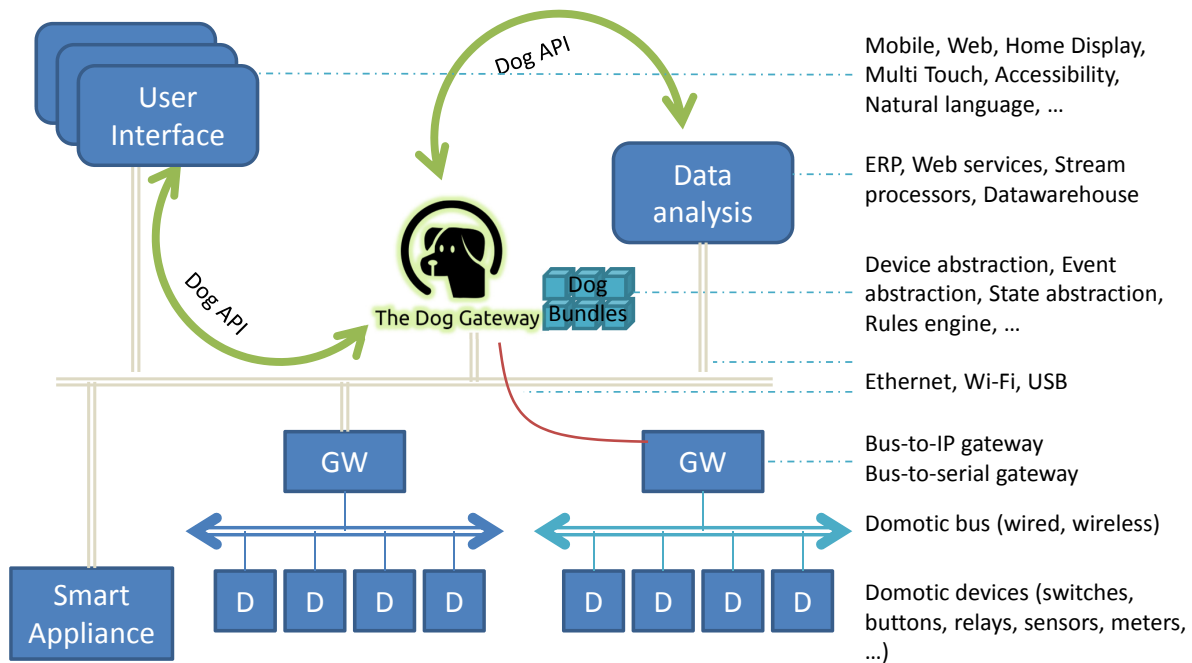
User Interface

Dog API

Data analysis

Dog API

The Dog Gateway

Dog Bundles

Mobile, Web, Home Display, Multi Touch, Accessibility, Natural language, …

ERP, Web services, Stream processors, Datawarehouse

Device abstraction, Event abstraction, State abstraction, Rules engine, …

Ethernet, Wi-Fi, USB

GW

GW

Bus-to-IP gateway
Bus-to-serial gateway

Domotic bus (wired, wireless)

Smart Appliance

D D D D

D D D D

Domotic devices (switches, buttons, relays, sensors, meters, …)